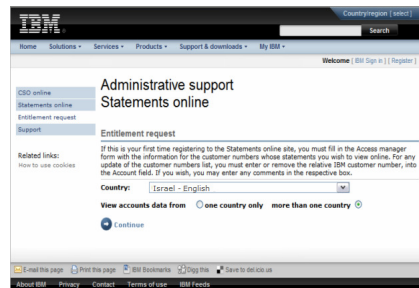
IBM

Country/region [ select ]

Search

Home Solutions Services Products Support & downloads My IBM

Welcome [ IBM Sign in ] [ Register ]

CSO online

Statements online

Entitlement request

Support

Related links:

How to use cookies

Administrative support

Statements online

Entitlement request

If this is your first time registering to the Statements online site, you must fill in the Access manager form with the information for the customer numbers whose statements you wish to view online. For any update of the customer numbers list, you must enter or remove the relative IBM customer number, into the Account field. If you wish, you may enter any comments in the respective box.

Country: Israel - English

View accounts data from one country only more than one country

Continue

E-mail this page Print this page IBM Bookmarks Digg this Save to del.icio.us

About IBM Privacy Contact Terms of use IBM Feeds